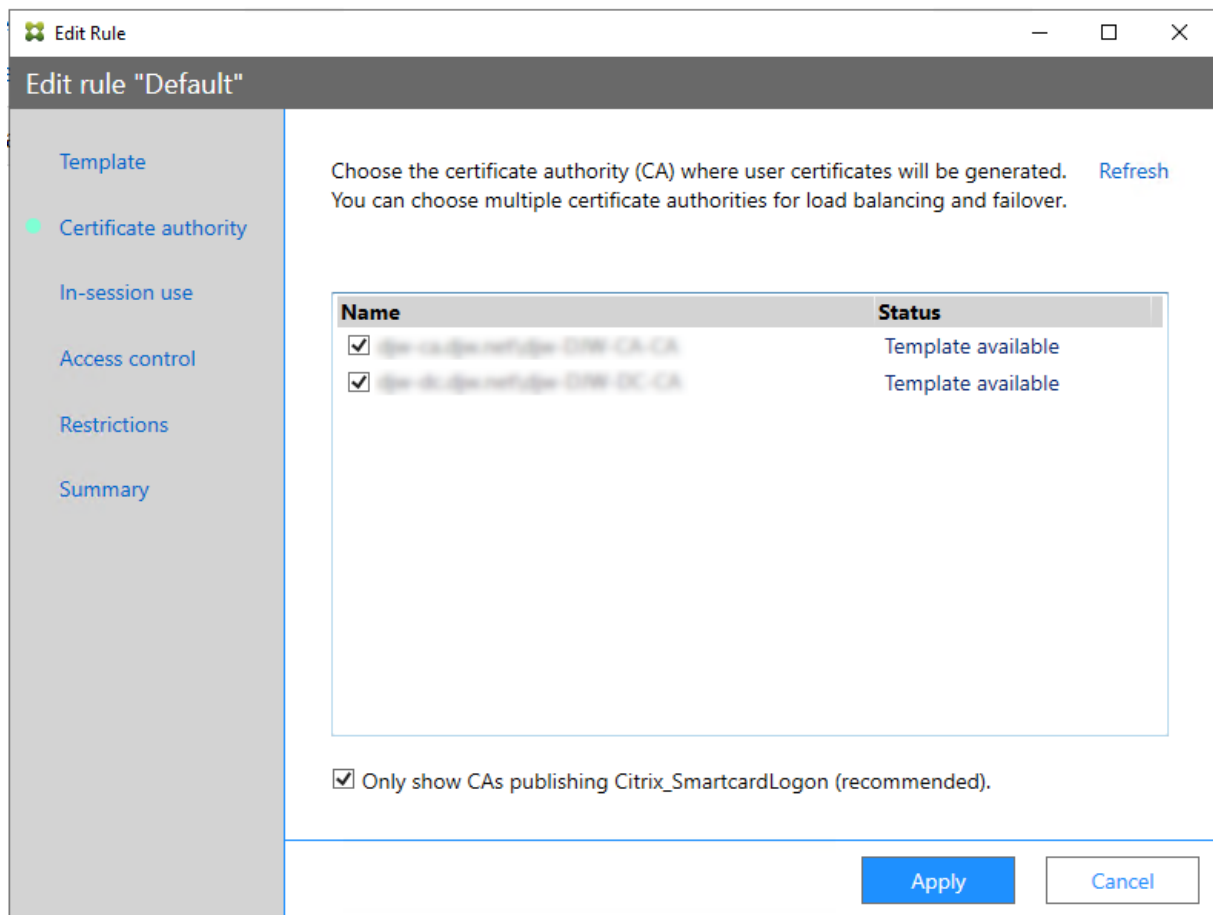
Edit Rule

Edit rule "Default"

Template

Certificate authority

In-session use

Access control

Restrictions

Summary

Choose the certificate authority (CA) where user certificates will be generated. You can choose multiple certificate authorities for load balancing and failover.

Refresh

| Name | Status |
|---|---|
| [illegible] | Template available |
| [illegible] | Template available |

Only show CAs publishing Citrix_SmartcardLogon (recommended).

Apply

Cancel